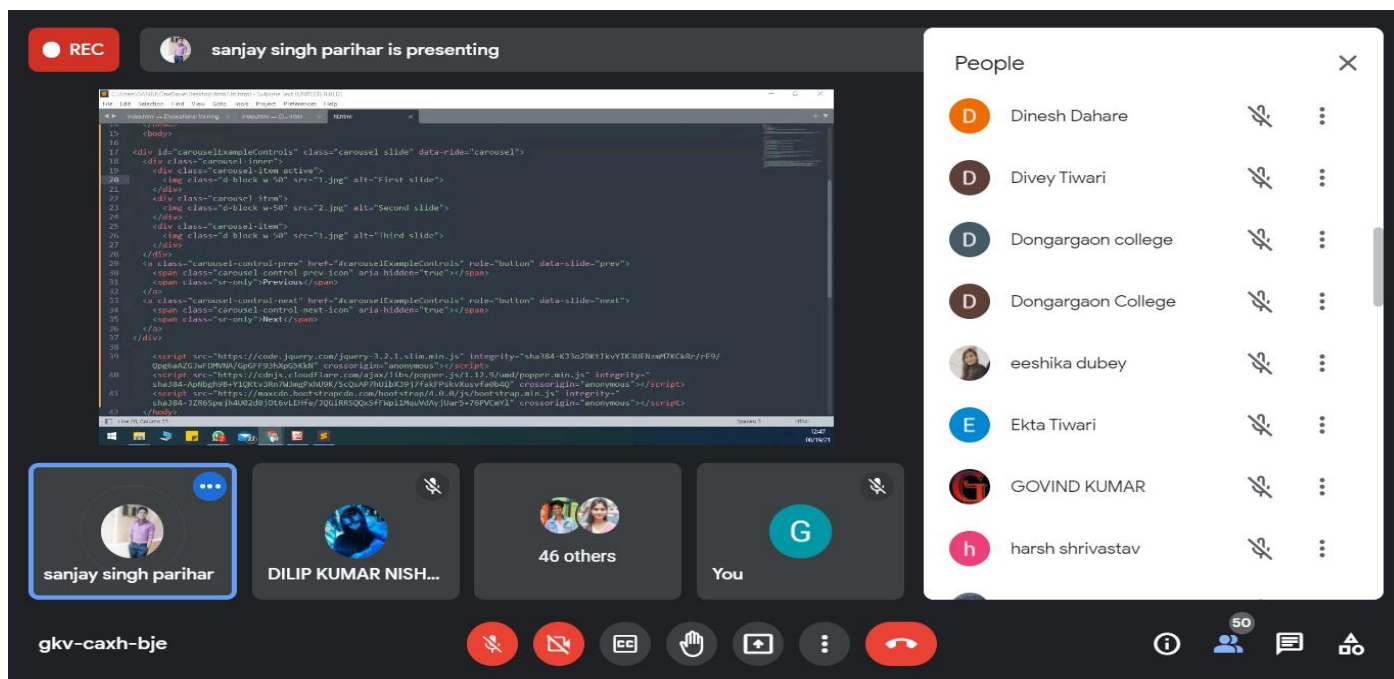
REC

sanjay singh parihar is presenting

File Edit Selection Find View Goto Tools Project Preferences Help

15 <body>
16
17 <div id="carouselExampleControls" class="carousel slide" data-ride="carousel">
18 <div class="carousel-inner">
19 <div class="carousel-item active">
20 <img class="d-block w-50" src="1.jpg" alt="First slide">
21 </div>
22 <div class="carousel-item">
23 <img class="d-block w-50" src="2.jpg" alt="Second slide">
24 </div>
25 <div class="carousel-item">
26 <img class="d-block w-50" src="3.jpg" alt="Third slide">
27 </div>
28 </div>
29 <a class="carousel-control-prev" href="#carouselExampleControls" role="button" data-slide="prev">
30 <span class="carousel-control-prev-icon" aria-hidden="true"></span>
31 <span class="sr-only">Previous</span>
32 </a>
33 <a class="carousel-control-next" href="#carouselExampleControls" role="button" data-slide="next">
34 <span class="carousel-control-next-icon" aria-hidden="true"></span>
35 <span class="sr-only">Next</span>
36 </a>
37 </div>
38
39 <script src="https://code.jquery.com/jquery-3.2.1.slim.min.js" integrity="sha384-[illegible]" crossorigin="anonymous"></script>
40 <script src="https://cdnjs.cloudflare.com/ajax/libs/popper.js/1.12.9/umd/popper.min.js" integrity="sha384-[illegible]" crossorigin="anonymous"></script>
41 <script src="https://maxcdn.bootstrapcdn.com/bootstrap/4.0.0/js/bootstrap.min.js" integrity="sha384-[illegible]" crossorigin="anonymous"></script>
42 </body>

People

Dinesh Dahare
Divey Tiwari
Dongargaon college
Dongargaon College
eeshika dubey
Ekta Tiwari
GOVIND KUMAR
harsh shrivastav

sanjay singh parihar
DILIP KUMAR NISH...
46 others
You

gkv-caxh-bje

50